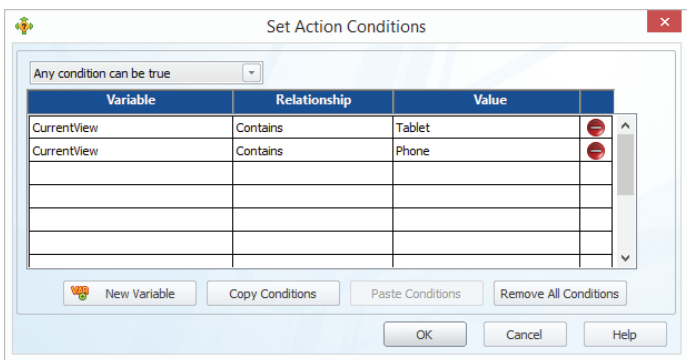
Set Action Conditions

Any condition can be true

| Variable | Relationship | Value |
|---|---|---|
| CurrentView | Contains | Tablet |
| CurrentView | Contains | Phone |
| | | |
| | | |
| | | |
| | | |

VAR New Variable

Copy Conditions

Paste Conditions

Remove All Conditions

OK

Cancel

Help